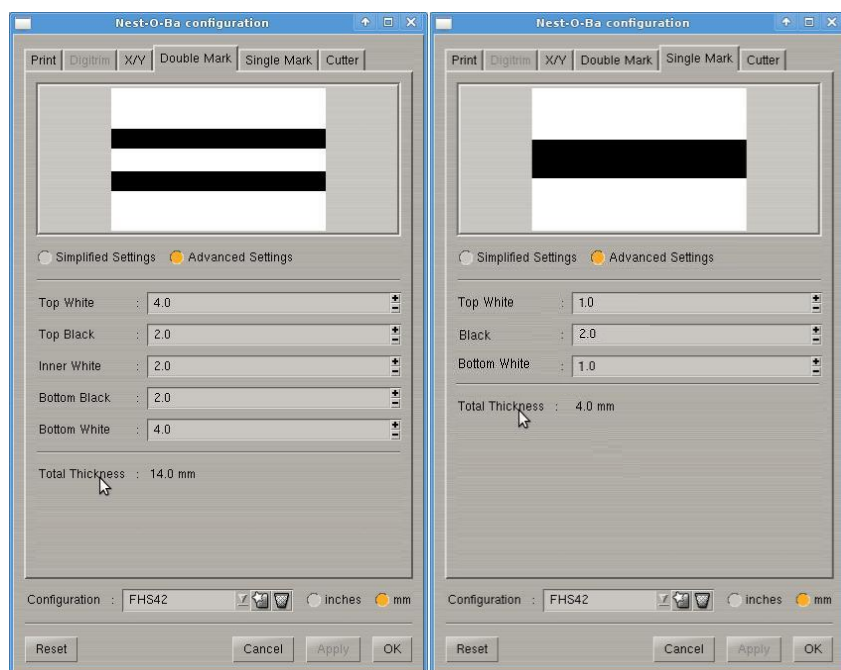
Nest-O-Ba configuration

Print | Digitrim | X/Y | Double Mark | Single Mark | Cutter

Simplified Settings   Advanced Settings

Top White : 4.0
Top Black : 2.0
Inner White : 2.0
Bottom Black : 2.0
Bottom White : 4.0

Total Thickness : 14.0 mm

Configuration : FHS42   inches   mm

Reset   Cancel   Apply   OK

Nest-O-Ba configuration

Print | Digitrim | X/Y | Double Mark | Single Mark | Cutter

Simplified Settings   Advanced Settings

Top White : 1.0
Black : 2.0
Bottom White : 1.0

Total Thickness : 4.0 mm

Configuration : FHS42   inches   mm

Reset   Cancel   Apply   OK